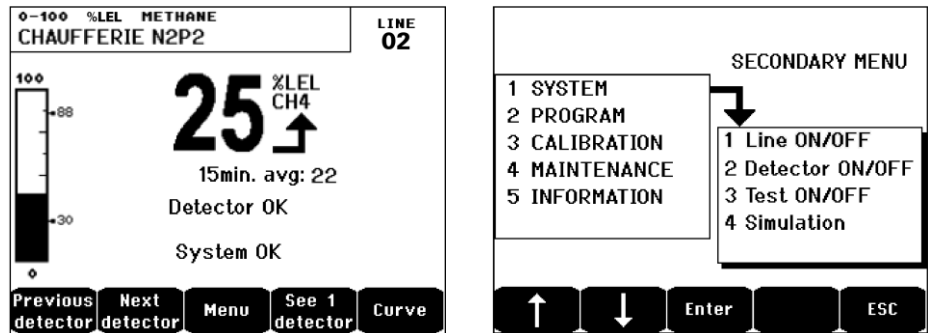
0-100 %LEL METHANE
CHAUFFERIE N2P2

LINE
02

100
88
30
0

25 %LEL
CH4

15min. avg: 22

Detector OK

System OK

Previous detector | Next detector | Menu | See 1 detector | Curve

SECONDARY MENU

1 SYSTEM
2 PROGRAM
3 CALIBRATION
4 MAINTENANCE
5 INFORMATION

1 Line ON/OFF
2 Detector ON/OFF
3 Test ON/OFF
4 Simulation

Enter | ESC